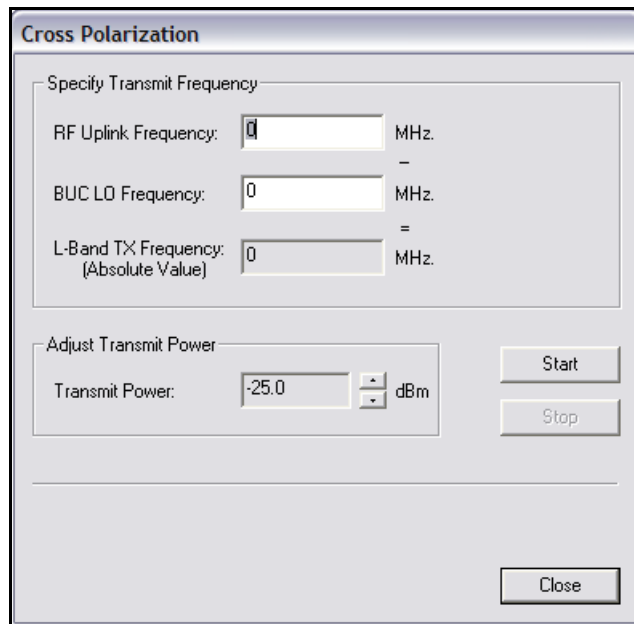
Cross Polarization

Specify Transmit Frequency

RF Uplink Frequency: 0 MHz.

–

BUC LO Frequency: 0 MHz.

=

L-Band TX Frequency: (Absolute Value) 0 MHz.

Adjust Transmit Power

Transmit Power: -25.0 dBm

Start

Stop

Close